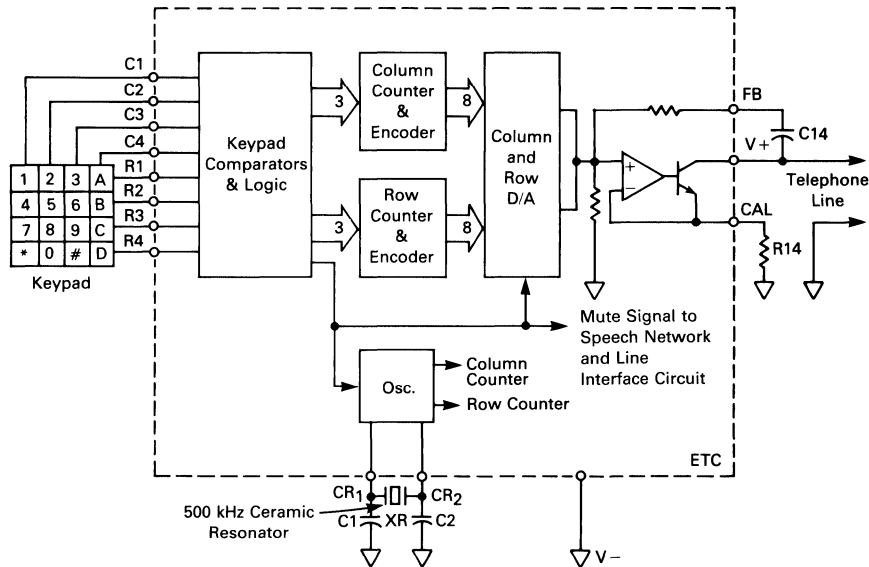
C1
C2
C3
C4
R1
R2
R3
R4

| 1 | 2 | 3 | A |
|---|---|---|---|
| 4 | 5 | 6 | B |
| 7 | 8 | 9 | C |
| * | 0 | # | D |

Keypad

Keypad Comparators & Logic

3
3

Column Counter & Encoder

Row Counter & Encoder

8
8

Column and Row D/A

+
−

FB
V +
C14
Telephone Line
CAL
R14

Mute Signal to Speech Network and Line Interface Circuit

Osc.
Column Counter
Row Counter

ETC

$CR_1$
$CR_2$
500 kHz Ceramic Resonator
C1
XR
C2
V −